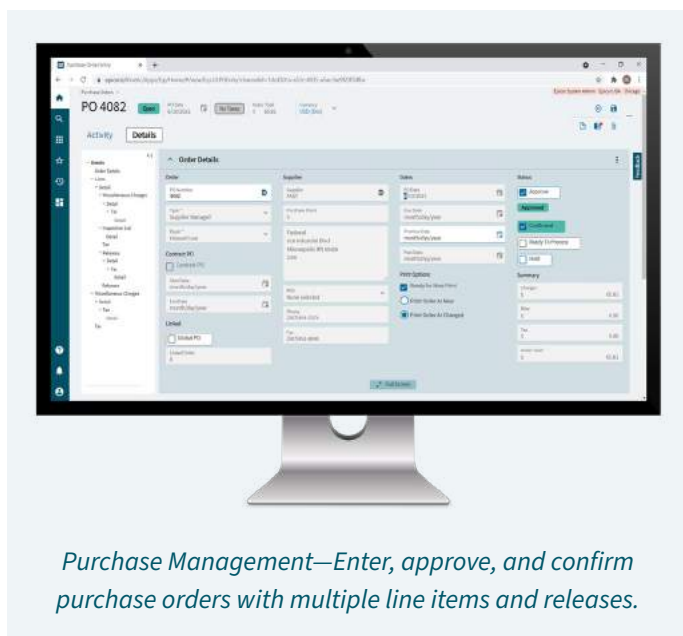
PO 4082

Open

Activity

Details

Order Details

Order

Supplier

Dates

Status

Approve

Approved

Confirmed

Ready To Process

Hold

Contract PO

Print Options

Ready for New Print

Print Order As New

Print Order As Changed

Summary

Linked

Linked PO

Full Screen

Purchase Management—Enter, approve, and confirm purchase orders with multiple line items and releases.